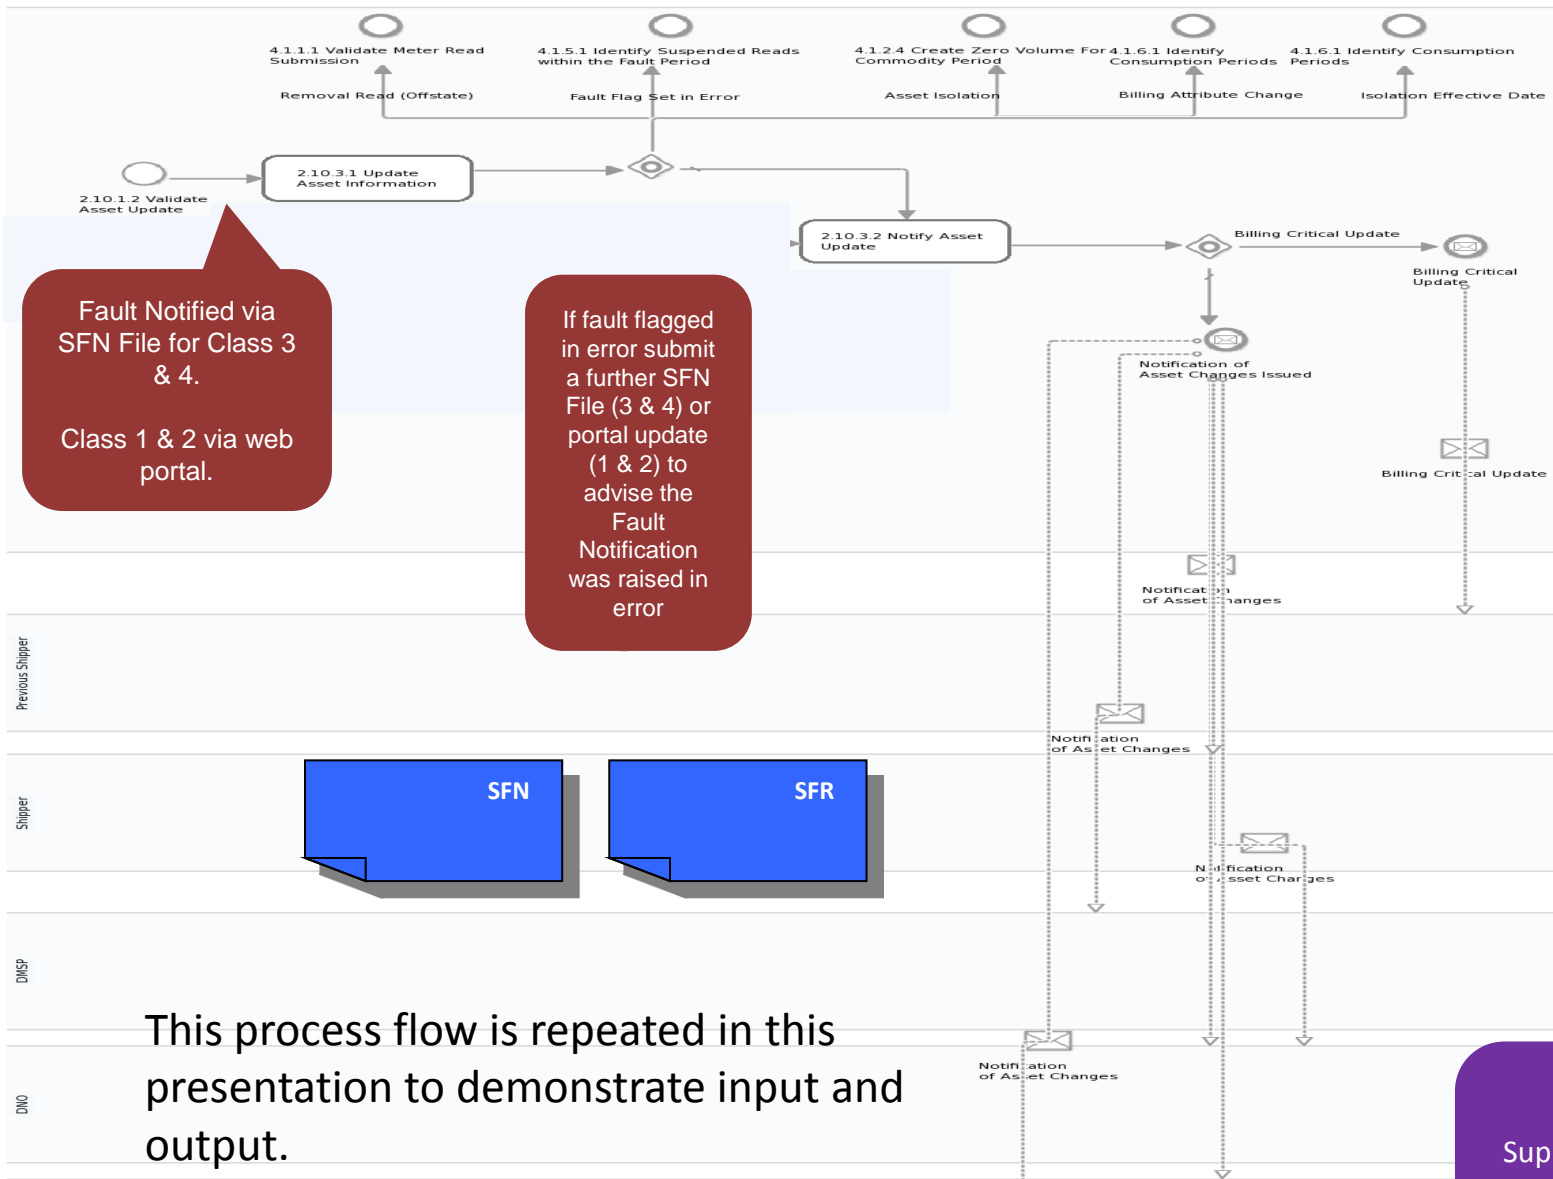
4.1.1.1 Validate Meter Read Submission

4.1.5.1 Identify Suspended Reads within the Fault Period

4.1.2.4 Create Zero Volume For Commodity Period

4.1.6.1 Identify Consumption Periods

4.1.6.1 Identify Consumption Periods

Removal Read (Offstate)

Fault Flag Set in Error

Asset Isolation

Billing Attribute Change

Isolation Effective Date

2.10.1.2 Validate Asset Update

2.10.3.1 Update Asset Information

2.10.3.2 Notify Asset Update

Billing Critical Update

Billing Critical Update

Notification of Asset Changes Issued

Billing Crit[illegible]al Update

Notificat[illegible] of Asset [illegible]hanges

Notifi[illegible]ation of As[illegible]et Changes

N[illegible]ification o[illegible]sset Char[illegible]es

Notifi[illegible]ation of As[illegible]et Changes

Fault Notified via SFN File for Class 3 & 4.

Class 1 & 2 via web portal.

If fault flagged in error submit a further SFN File (3 & 4) or portal update (1 & 2) to advise the Fault Notification was raised in error

Previous Shipper

Shipper

DMSP

DNO

SFN

SFR

This process flow is repeated in this presentation to demonstrate input and output.

Sup